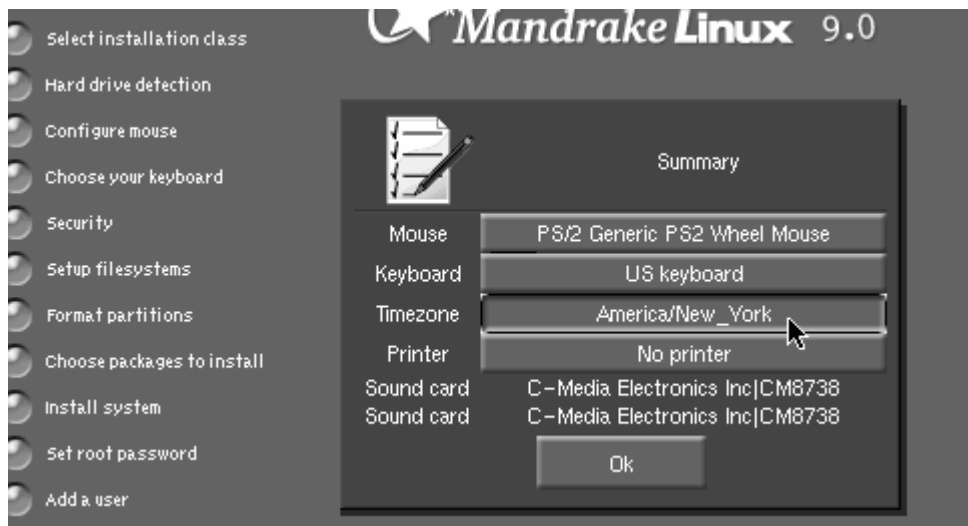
Select installation class
Hard drive detection
Configure mouse
Choose your keyboard
Security
Setup filesystems
Format partitions
Choose packages to install
Install system
Set root password
Add a user

Mandrake Linux 9.0

Summary

| | |
|---|---|
| Mouse | PS/2 Generic PS2 Wheel Mouse |
| Keyboard | US keyboard |
| Timezone | America/New_York |
| Printer | No printer |
| Sound card | C-Media Electronics Inc\|CM8738 |
| Sound card | C-Media Electronics Inc\|CM8738 |

Ok